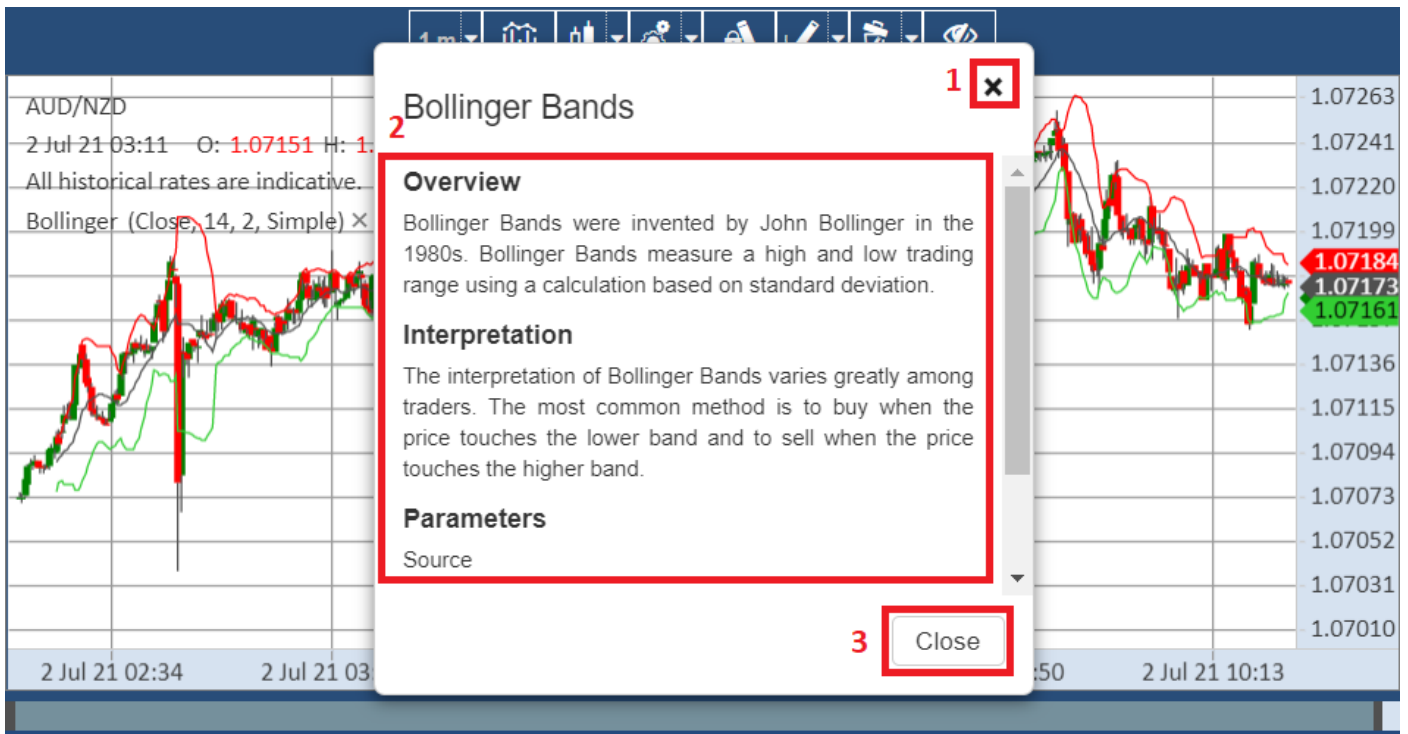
1 m

AUD/NZD

2 Jul 21 03:11 O: 1.07151 H: 1.

All historical rates are indicative.

Bollinger (Close, 14, 2, Simple) ×

1

×

Bollinger Bands

2

Overview

Bollinger Bands were invented by John Bollinger in the 1980s. Bollinger Bands measure a high and low trading range using a calculation based on standard deviation.

Interpretation

The interpretation of Bollinger Bands varies greatly among traders. The most common method is to buy when the price touches the lower band and to sell when the price touches the higher band.

Parameters

Source

3

Close

1.07263
1.07241
1.07220
1.07199
1.07184
1.07173
1.07161
1.07136
1.07115
1.07094
1.07073
1.07052
1.07031
1.07010

2 Jul 21 02:34

2 Jul 21 03

:50

2 Jul 21 10:13